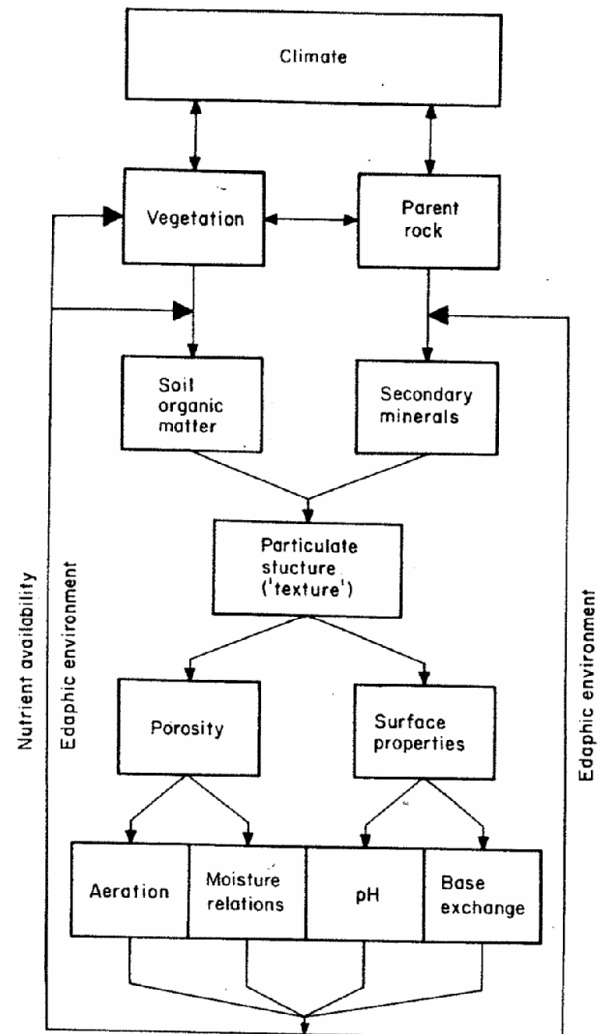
Climate

Vegetation

Parent rock

Soil organic matter

Secondary minerals

Particulate stucture ('texture')

Porosity

Surface properties

Aeration

Moisture relations

pH

Base exchange

Nutrient availability

Edaphic environment

Edaphic environment